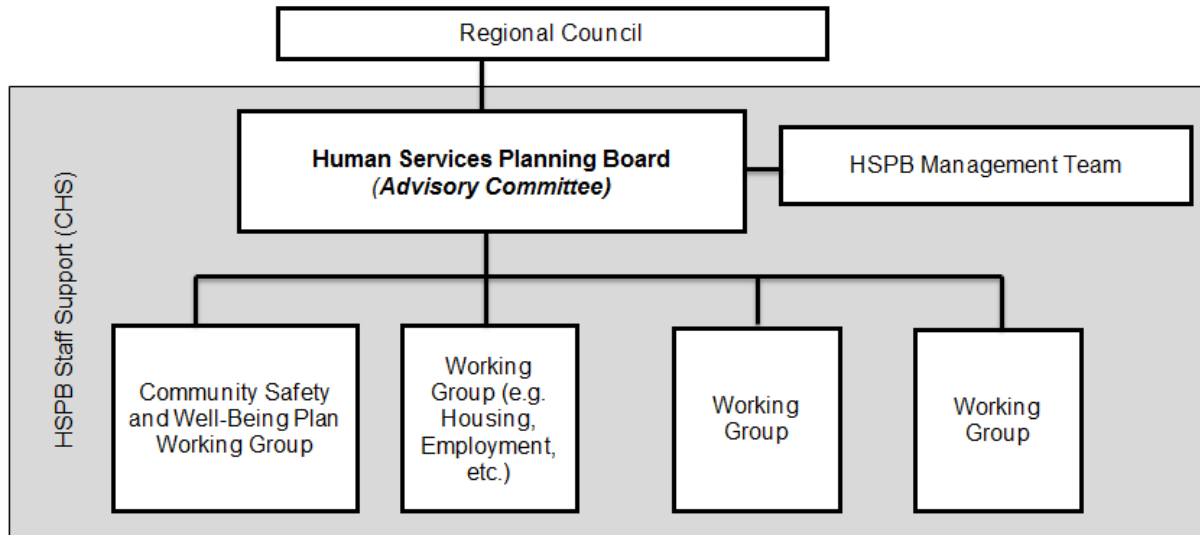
Regional Council

HSPB Staff Support (CHS)

**Human Services Planning Board**
***(Advisory Committee)***

HSPB Management Team

Community Safety and Well-Being Plan Working Group

Working Group (e.g. Housing, Employment, etc.)

Working Group

Working Group